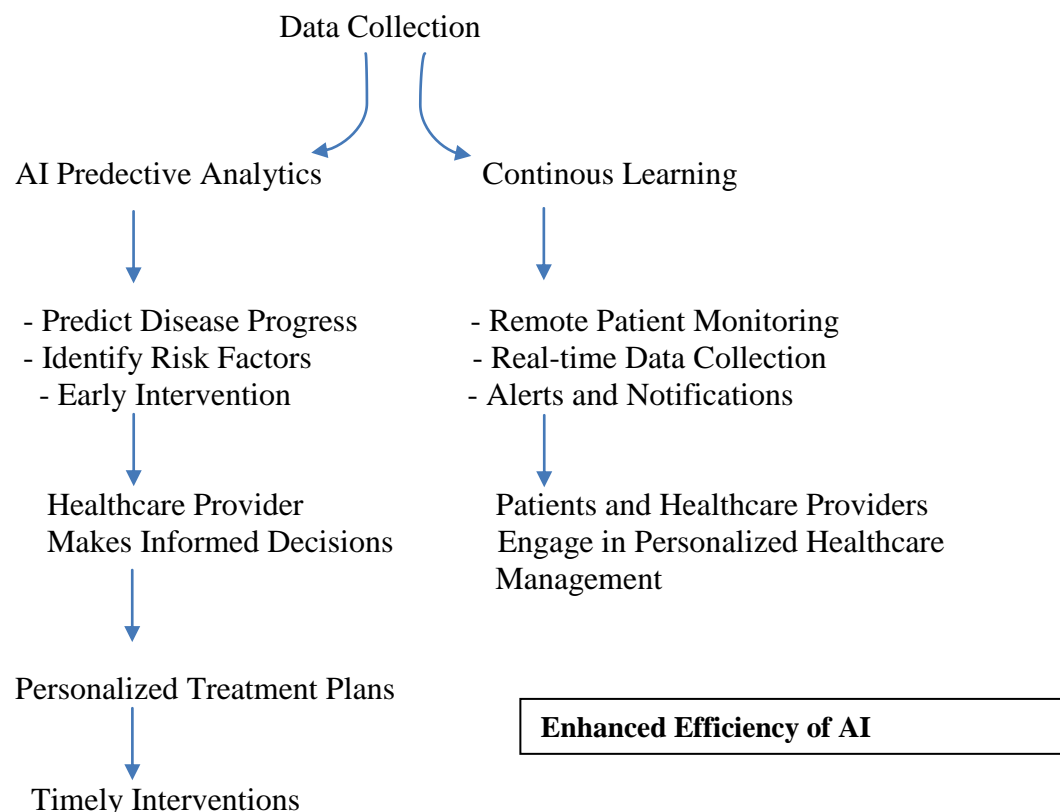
Data Collection

AI Predective Analytics

- Predict Disease Progress
- Identify Risk Factors
- Early Intervention

Healthcare Provider Makes Informed Decisions

Personalized Treatment Plans

Timely Interventions

Continous Learning

- Remote Patient Monitoring
- Real-time Data Collection
- Alerts and Notifications

Patients and Healthcare Providers Engage in Personalized Healthcare Management

**Enhanced Efficiency of AI**